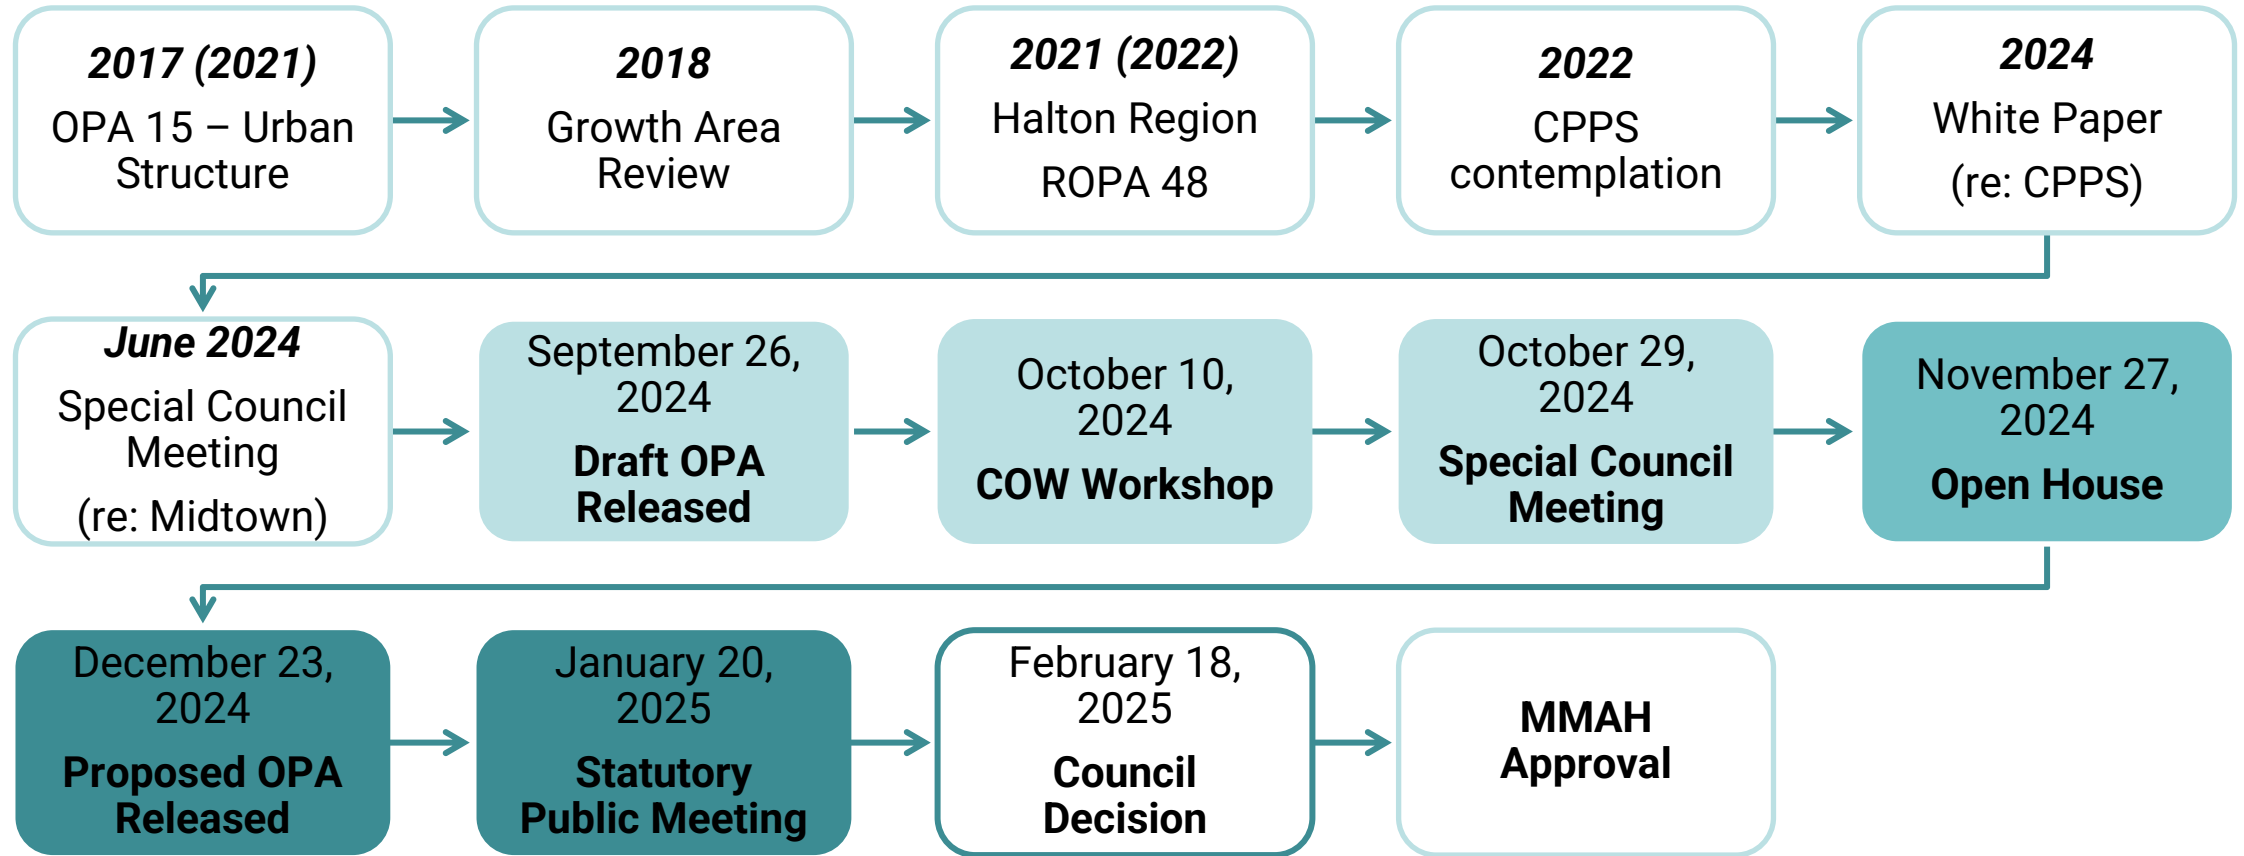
**2017 (2021)**
OPA 15 – Urban Structure

**2018**
Growth Area Review

**2021 (2022)**
Halton Region
ROPA 48

**2022**
CPPS contemplation

**2024**
White Paper
(re: CPPS)

**June 2024**
Special Council Meeting
(re: Midtown)

September 26, 2024
**Draft OPA Released**

October 10, 2024
**COW Workshop**

October 29, 2024
**Special Council Meeting**

November 27, 2024
**Open House**

December 23, 2024
**Proposed OPA Released**

January 20, 2025
**Statutory Public Meeting**

February 18, 2025
**Council Decision**

**MMAH Approval**